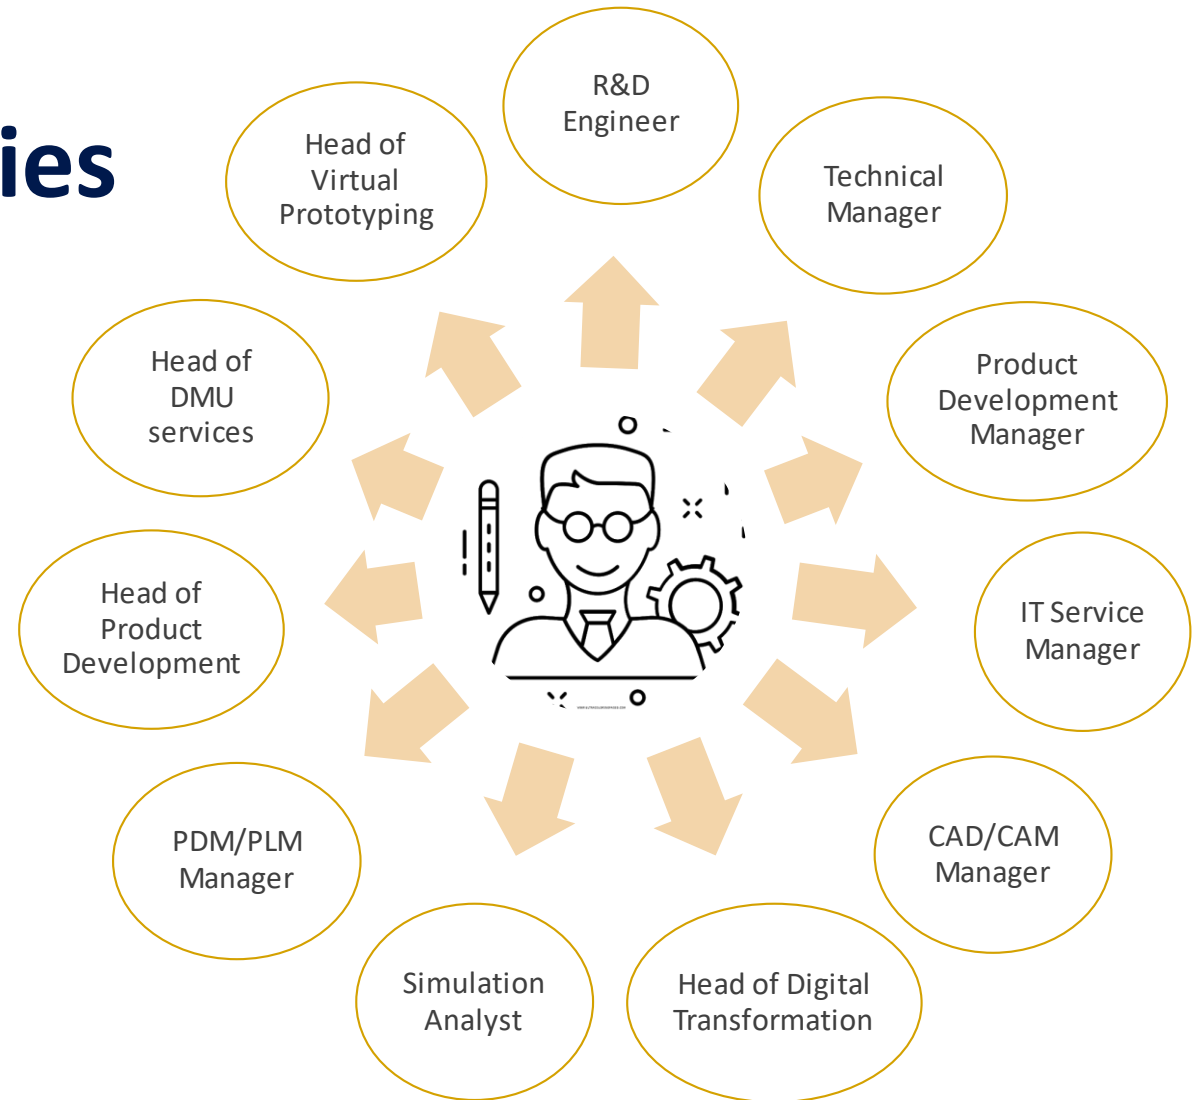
ies

R&D Engineer

Technical Manager

Product Development Manager

IT Service Manager

CAD/CAM Manager

Head of Digital Transformation

Simulation Analyst

PDM/PLM Manager

Head of Product Development

Head of DMU services

Head of Virtual Prototyping